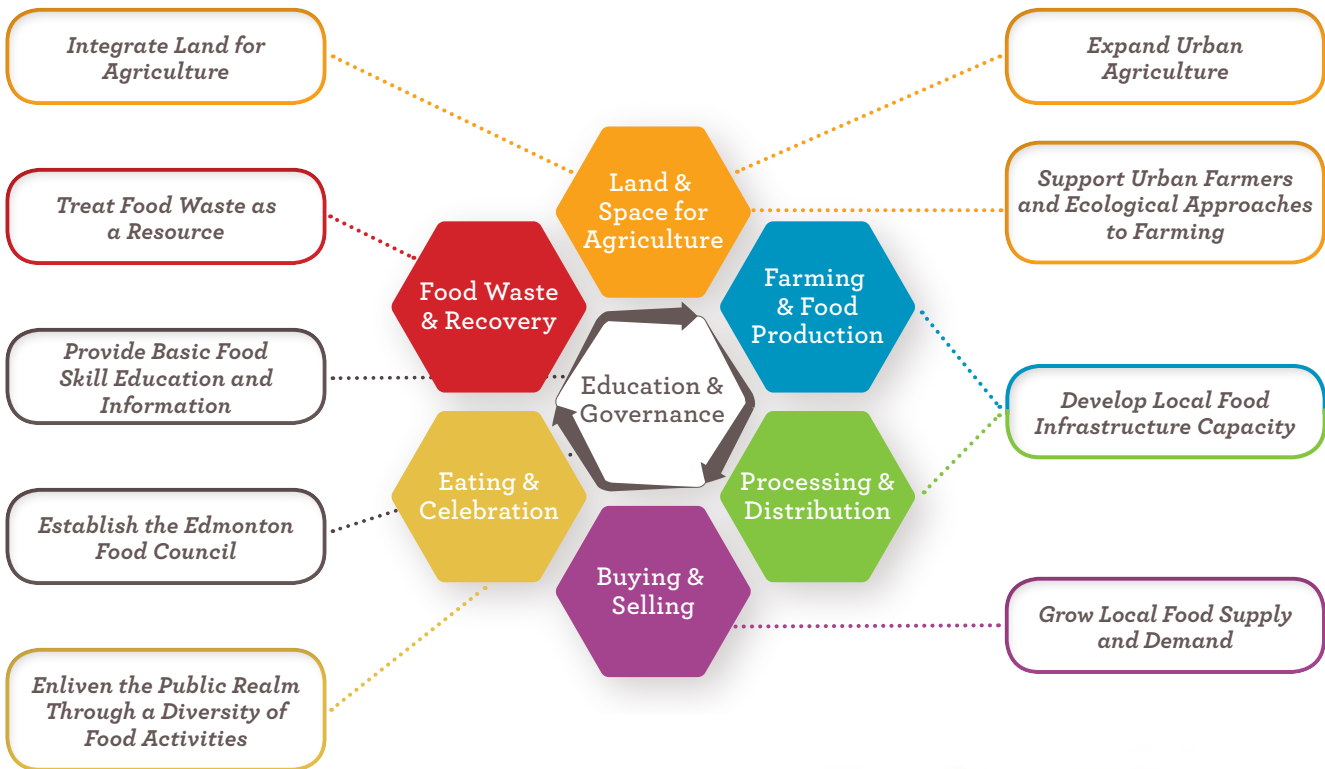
Integrate Land for Agriculture

Expand Urban Agriculture

Treat Food Waste as a Resource

Land & Space for Agriculture

Support Urban Farmers and Ecological Approaches to Farming

Food Waste & Recovery

Farming & Food Production

Provide Basic Food Skill Education and Information

Education & Governance

Develop Local Food Infrastructure Capacity

Eating & Celebration

Processing & Distribution

Establish the Edmonton Food Council

Buying & Selling

Grow Local Food Supply and Demand

Enliven the Public Realm Through a Diversity of Food Activities